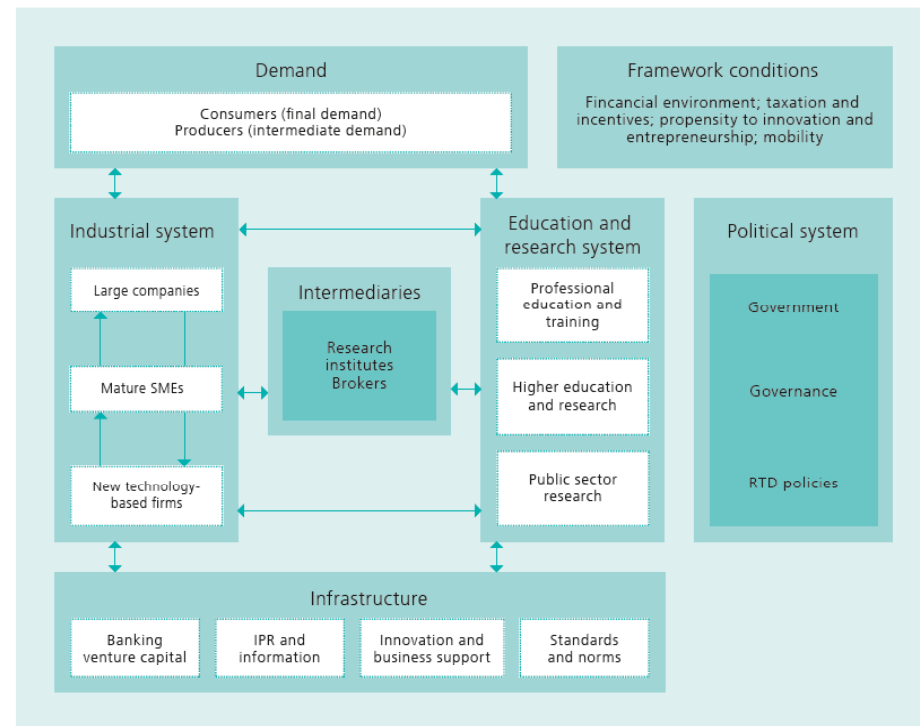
Demand

Consumers (final demand)
Producers (intermediate demand)

Framework conditions

Fincancial environment; taxation and incentives; propensity to innovation and entrepreneurship; mobility

Industrial system

Large companies

Mature SMEs

New technology-based firms

Intermediaries

Research institutes
Brokers

Education and research system

Professional education and training

Higher education and research

Public sector research

Political system

Government

Governance

RTD policies

Infrastructure

Banking venture capital

IPR and information

Innovation and business support

Standards and norms